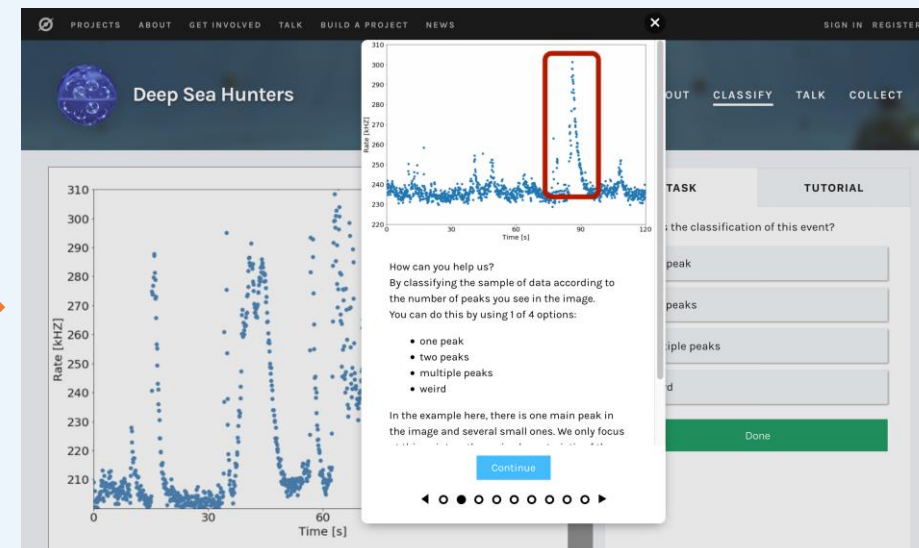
PROJECTS ABOUT GET INVOLVED TALK BUILD A PROJECT NEWS

SIGN IN REGISTER

Deep Sea Hunters

OUT CLASSIFY TALK COLLECT

310
300
290
280
270
260
250
240
230
220
210
Rate [kHZ]
0 30 60
Time [s]

310
300
290
280
270
260
250
240
230
220
Rate [kHZ]
0 30 60 90 120
Time [s]

How can you help us?
By classifying the sample of data according to the number of peaks you see in the image.
You can do this by using 1 of 4 options:

- one peak
- two peaks
- multiple peaks
- weird

In the example here, there is one main peak in the image and several small ones. We only focus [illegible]

Continue

TASK

TUTORIAL

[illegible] the classification of this event?

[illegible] peak

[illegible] peaks

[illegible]iple peaks

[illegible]d

Done